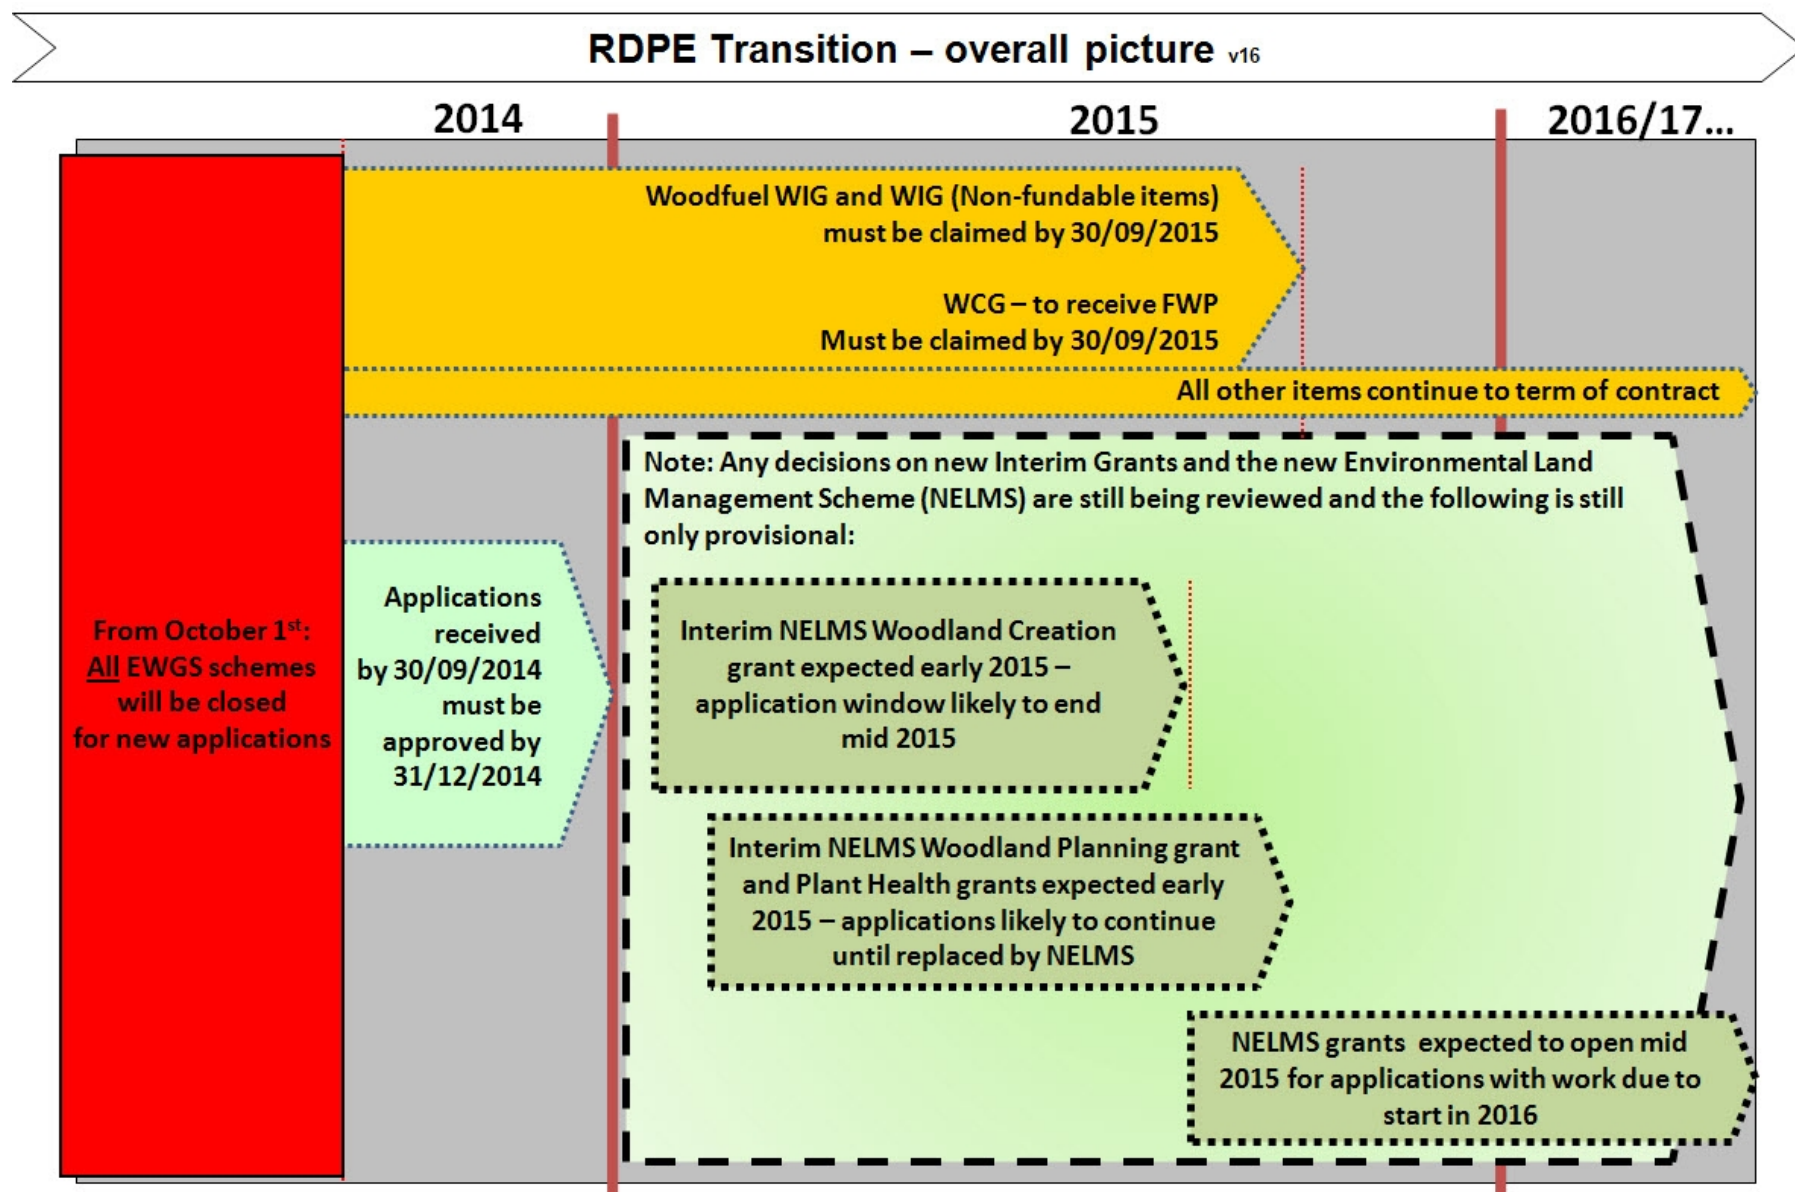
RDPE Transition – overall picture v16

2014

2015

2016/17…

From October 1$^{st}$: All EWGS schemes will be closed for new applications

Woodfuel WIG and WIG (Non-fundable items) must be claimed by 30/09/2015

WCG – to receive FWP Must be claimed by 30/09/2015

All other items continue to term of contract

Applications received by 30/09/2014 must be approved by 31/12/2014

Note: Any decisions on new Interim Grants and the new Environmental Land Management Scheme (NELMS) are still being reviewed and the following is still only provisional:

Interim NELMS Woodland Creation grant expected early 2015 – application window likely to end mid 2015

Interim NELMS Woodland Planning grant and Plant Health grants expected early 2015 – applications likely to continue until replaced by NELMS

NELMS grants expected to open mid 2015 for applications with work due to start in 2016